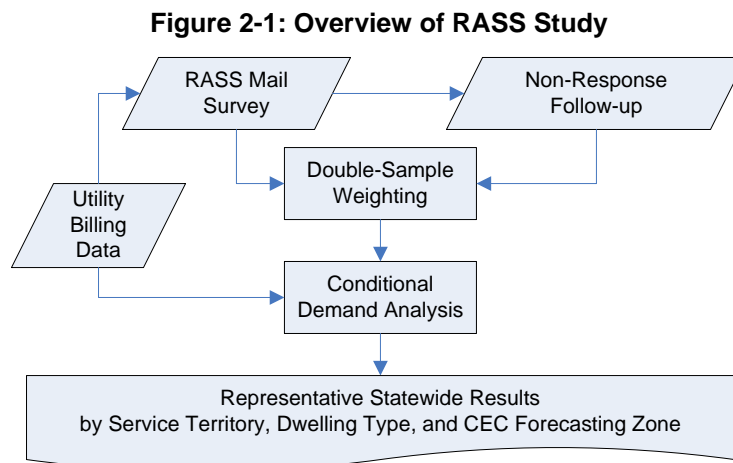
Figure 2-1: Overview of RASS Study

RASS Mail Survey

Non-Response Follow-up

Utility Billing Data

Double-Sample Weighting

Conditional Demand Analysis

Representative Statewide Results by Service Territory, Dwelling Type, and CEC Forecasting Zone